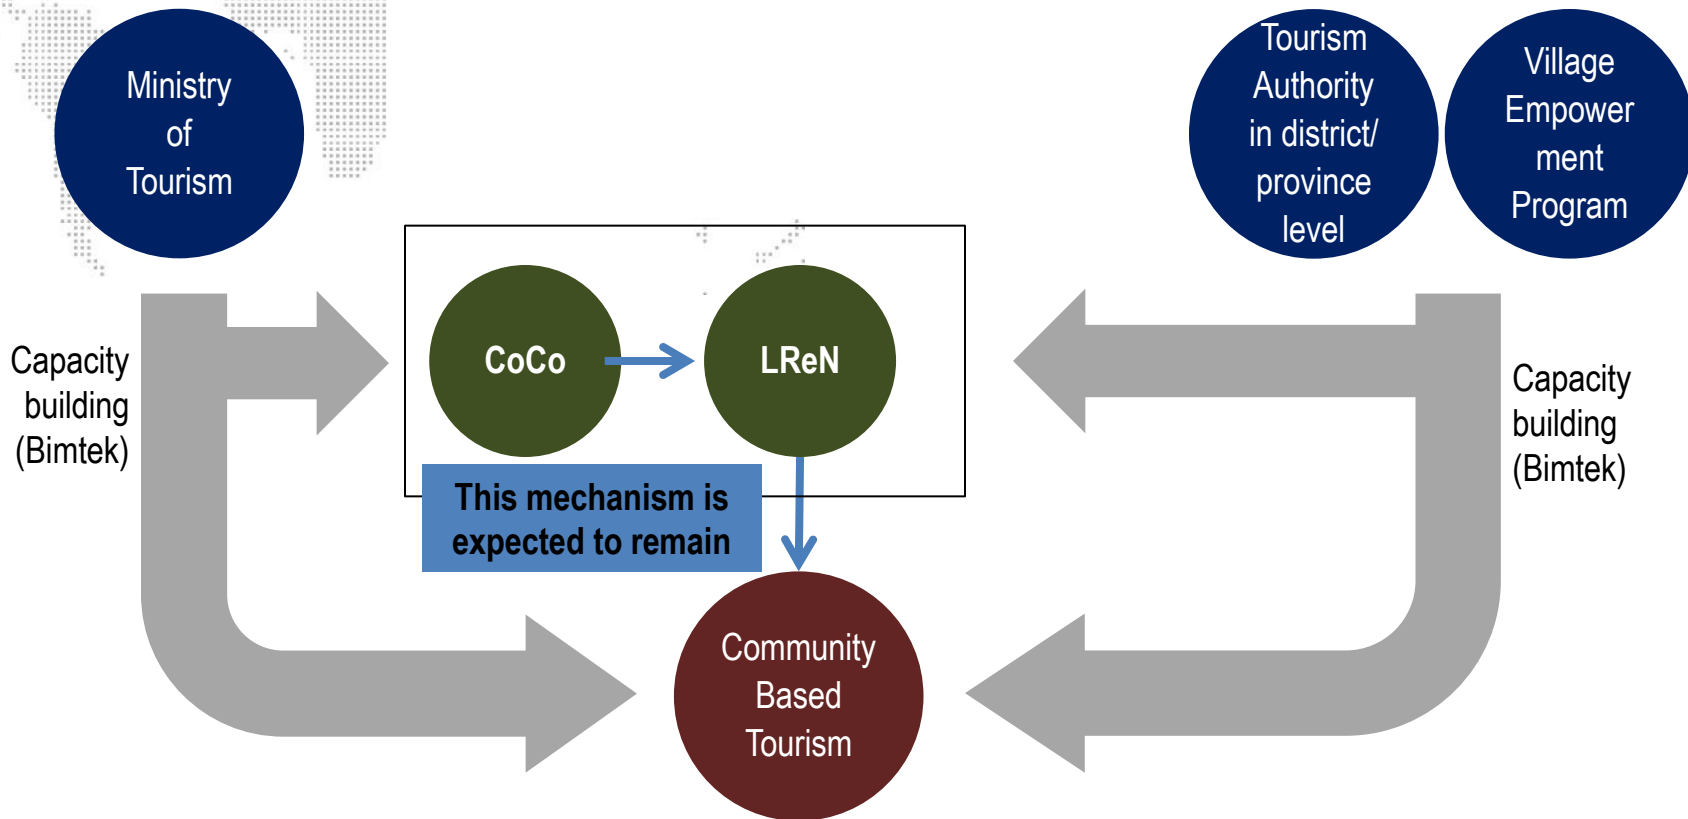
Ministry of Tourism

Tourism Authority in district/ province level

Village Empower ment Program

Capacity building (Bimtek)

CoCo

LReN

Capacity building (Bimtek)

This mechanism is expected to remain

Community Based Tourism